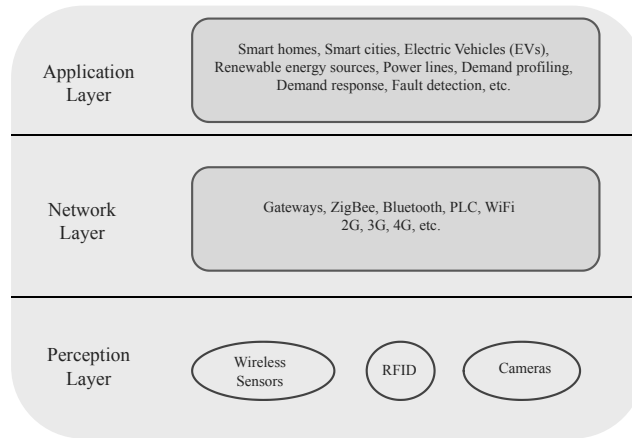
Application Layer

Smart homes, Smart cities, Electric Vehicles (EVs), Renewable energy sources, Power lines, Demand profiling, Demand response, Fault detection, etc.

Network Layer

Gateways, ZigBee, Bluetooth, PLC, WiFi 2G, 3G, 4G, etc.

Perception Layer

Wireless Sensors

RFID

Cameras